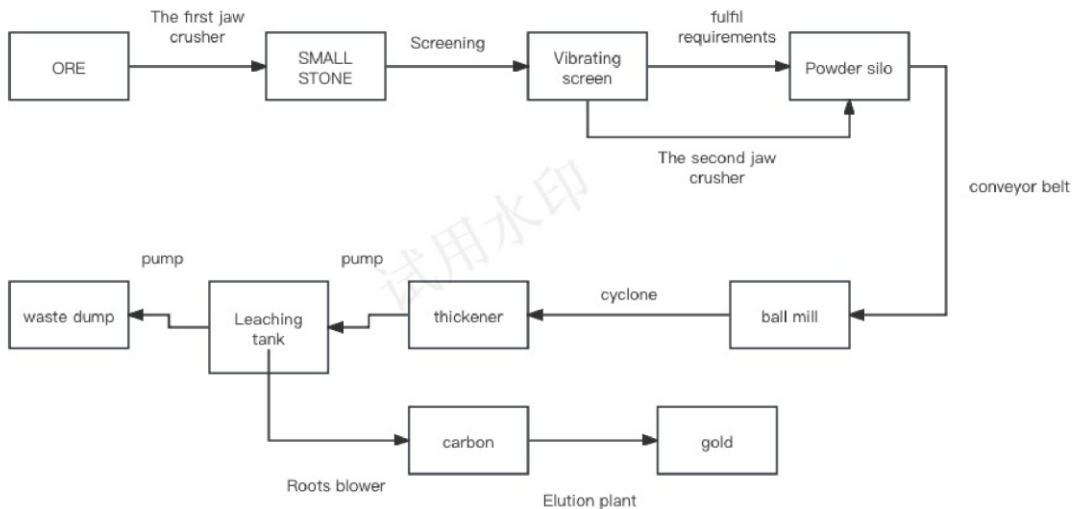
The first jaw crusher

ORE

SMALL STONE

Screening

Vibrating screen

fulfil requirements

Powder silo

The second jaw crusher

试用水印

conveyor belt

pump

pump

waste dump

Leaching tank

thickener

cyclone

ball mill

carbon

gold

Roots blower

Elution plant